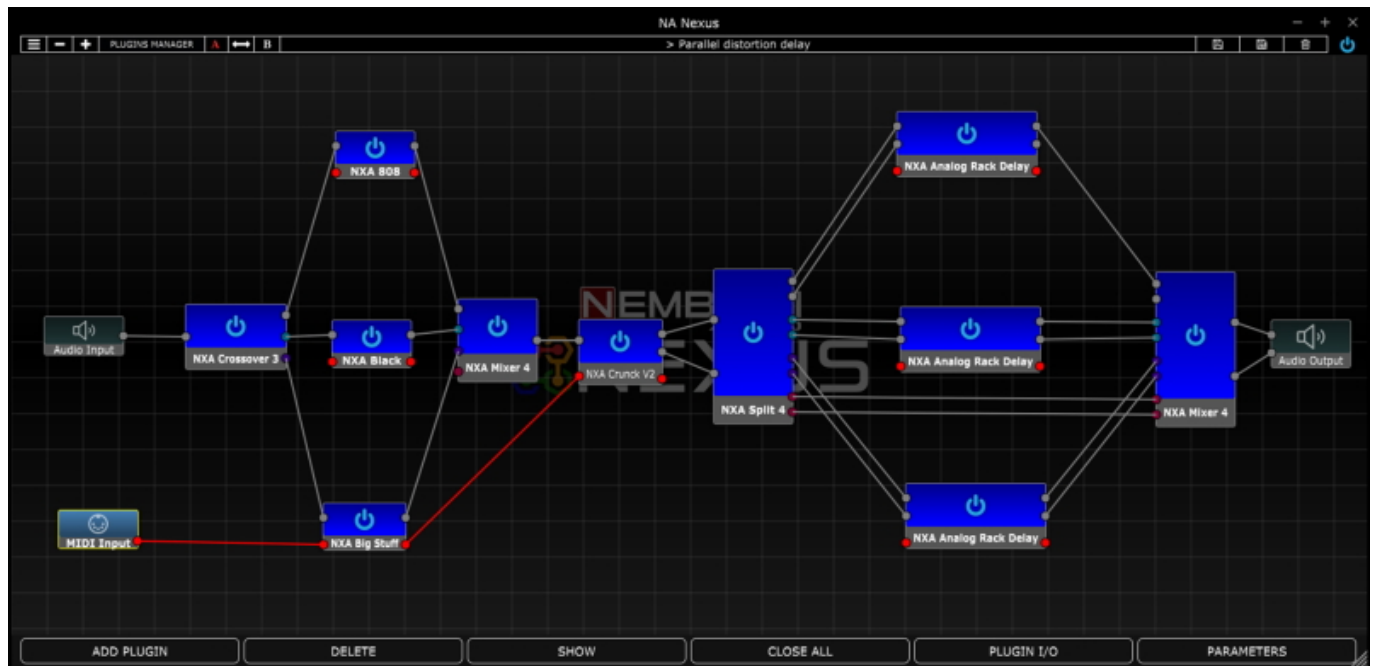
NA Nexus

PLUGINS MANAGER A B

> Parallel distortion delay

NXA 808

NXA Analog Rack Delay

Audio Input

NXA Crossover 3

NXA Black

NXA Mixer 4

NEMB

NEXUS

NXA Crunck V2

NXA Split 4

NXA Analog Rack Delay

NXA Mixer 4

Audio Output

MIDI Input

NXA Big Stuff

NXA Analog Rack Delay

ADD PLUGIN

DELETE

SHOW

CLOSE ALL

PLUGIN I/O

PARAMETERS